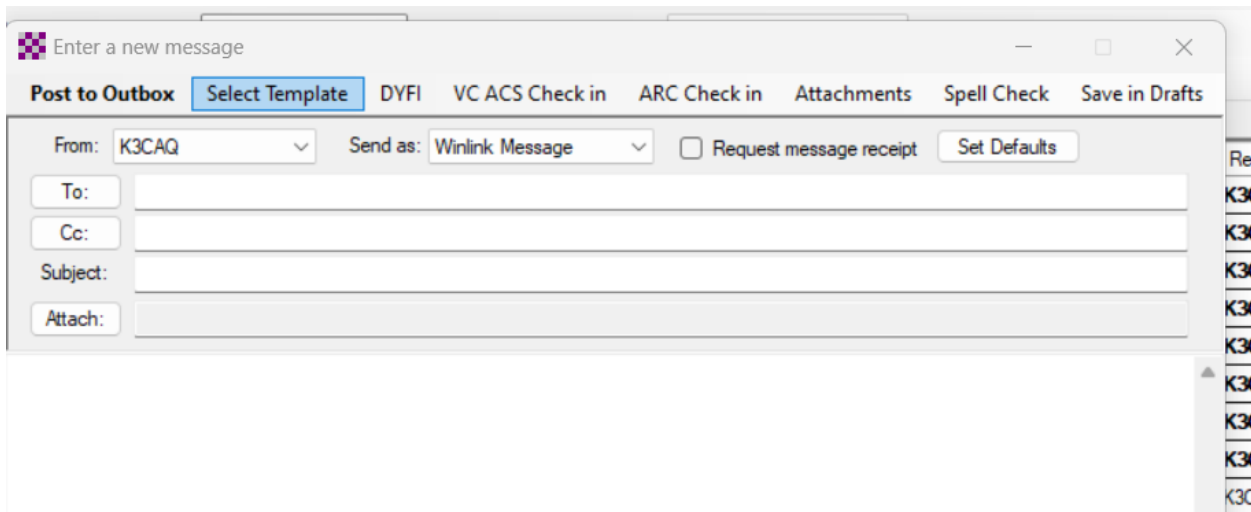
Enter a new message

Post to Outbox Select Template DYFI VC ACS Check in ARC Check in Attachments Spell Check Save in Drafts

From: K3CAQ Send as: Winlink Message Request message receipt Set Defaults

To:

Cc:

Subject:

Attach:

Re
K3
K3
K3
K3
K3
K3
K3
K3
K3C